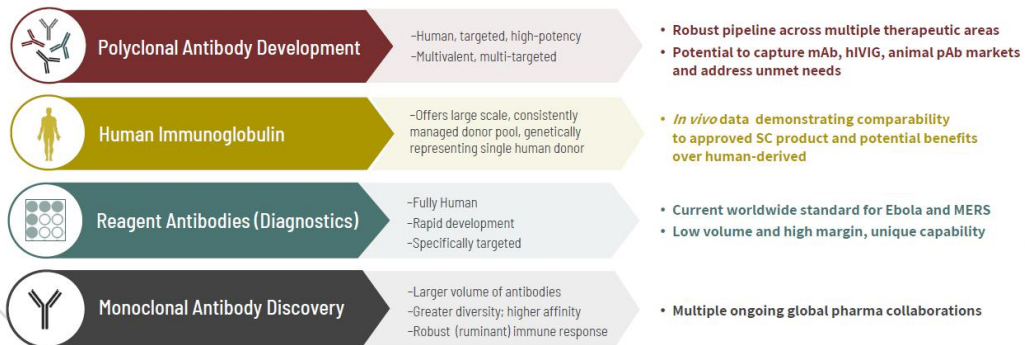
Polyclonal Antibody Development

–Human, targeted, high-potency
–Multivalent, multi-targeted

• Robust pipeline across multiple therapeutic areas
• Potential to capture mAb, hIVIG, animal pAb markets and address unmet needs

Human Immunoglobulin

–Offers large scale, consistently managed donor pool, genetically representing single human donor

• *In vivo* data demonstrating comparability to approved SC product and potential benefits over human-derived

Reagent Antibodies (Diagnostics)

–Fully Human
–Rapid development
–Specifically targeted

• Current worldwide standard for Ebola and MERS
• Low volume and high margin, unique capability

Monoclonal Antibody Discovery

–Larger volume of antibodies
–Greater diversity; higher affinity
–Robust (ruminant) immune response

• Multiple ongoing global pharma collaborations